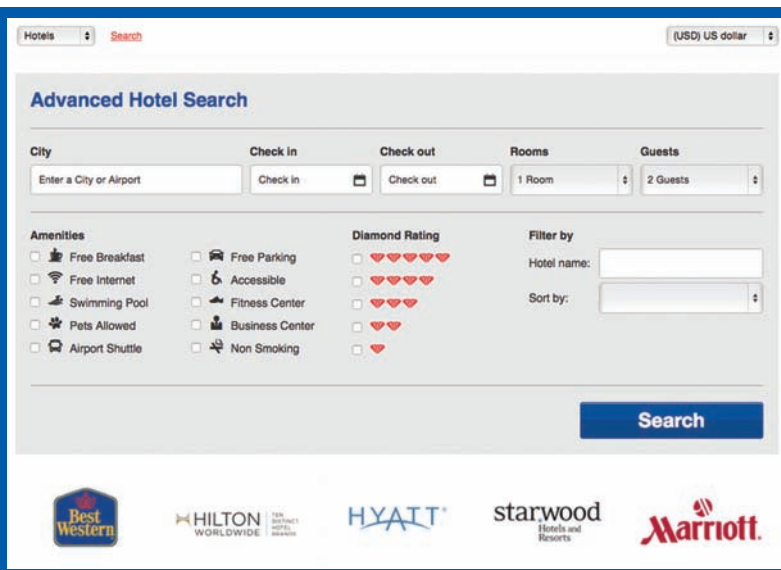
Hotels
Search
(USD) US dollar

Advanced Hotel Search

City
Enter a City or Airport

Check in
Check in

Check out
Check out

Rooms
1 Room

Guests
2 Guests

Amenities
Free Breakfast
Free Internet
Swimming Pool
Pets Allowed
Airport Shuttle
Free Parking
Accessible
Fitness Center
Business Center
Non Smoking

Diamond Rating

Filter by
Hotel name:
Sort by:

Search

Best Western
HILTON WORLDWIDE
HYATT
starwood Hotels and Resorts
Marriott